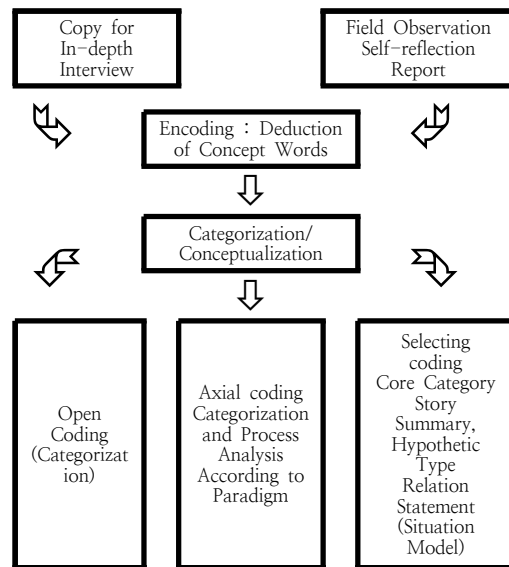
Copy for In-depth Interview

Field Observation Self-reflection Report

Encoding : Deduction of Concept Words

Categorization/ Conceptualization

Open Coding (Categorization)

Axial coding Categorization and Process Analysis According to Paradigm

Selecting coding Core Category Story Summary, Hypothetic Type Relation Statement (Situation Model)